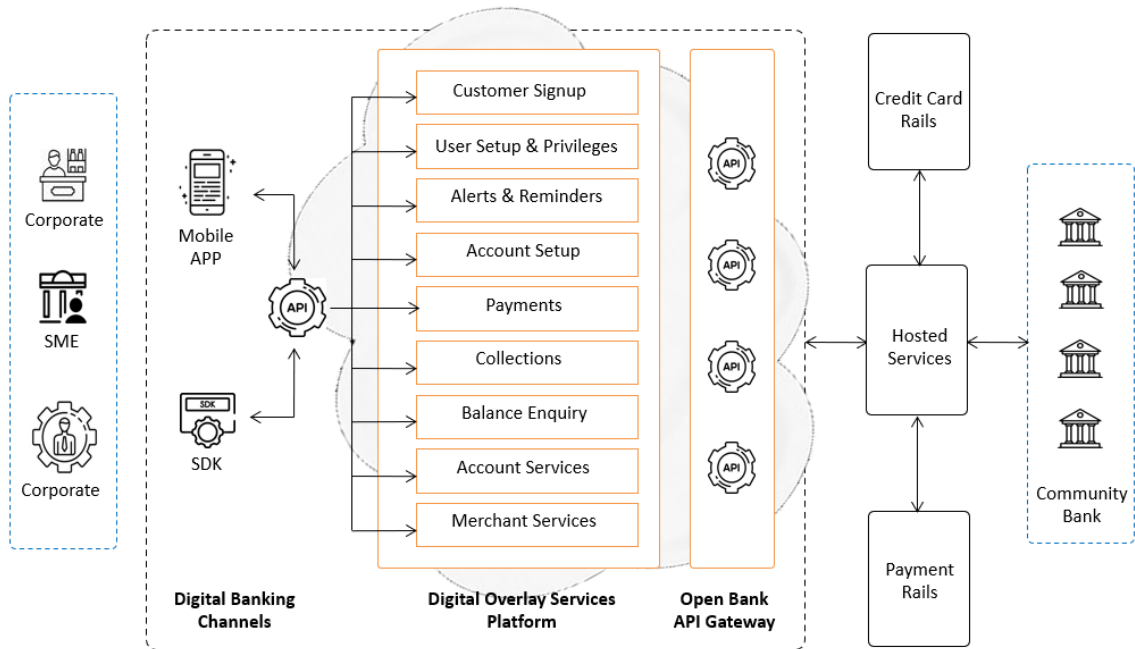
Corporate

SME

Corporate

Mobile APP

API

SDK

SDK

Customer Signup

User Setup & Privileges

Alerts & Reminders

Account Setup

Payments

Collections

Balance Enquiry

Account Services

Merchant Services

API

API

API

API

Credit Card Rails

Hosted Services

Payment Rails

Community Bank

**Digital Banking Channels**

**Digital Overlay Services Platform**

**Open Bank API Gateway**